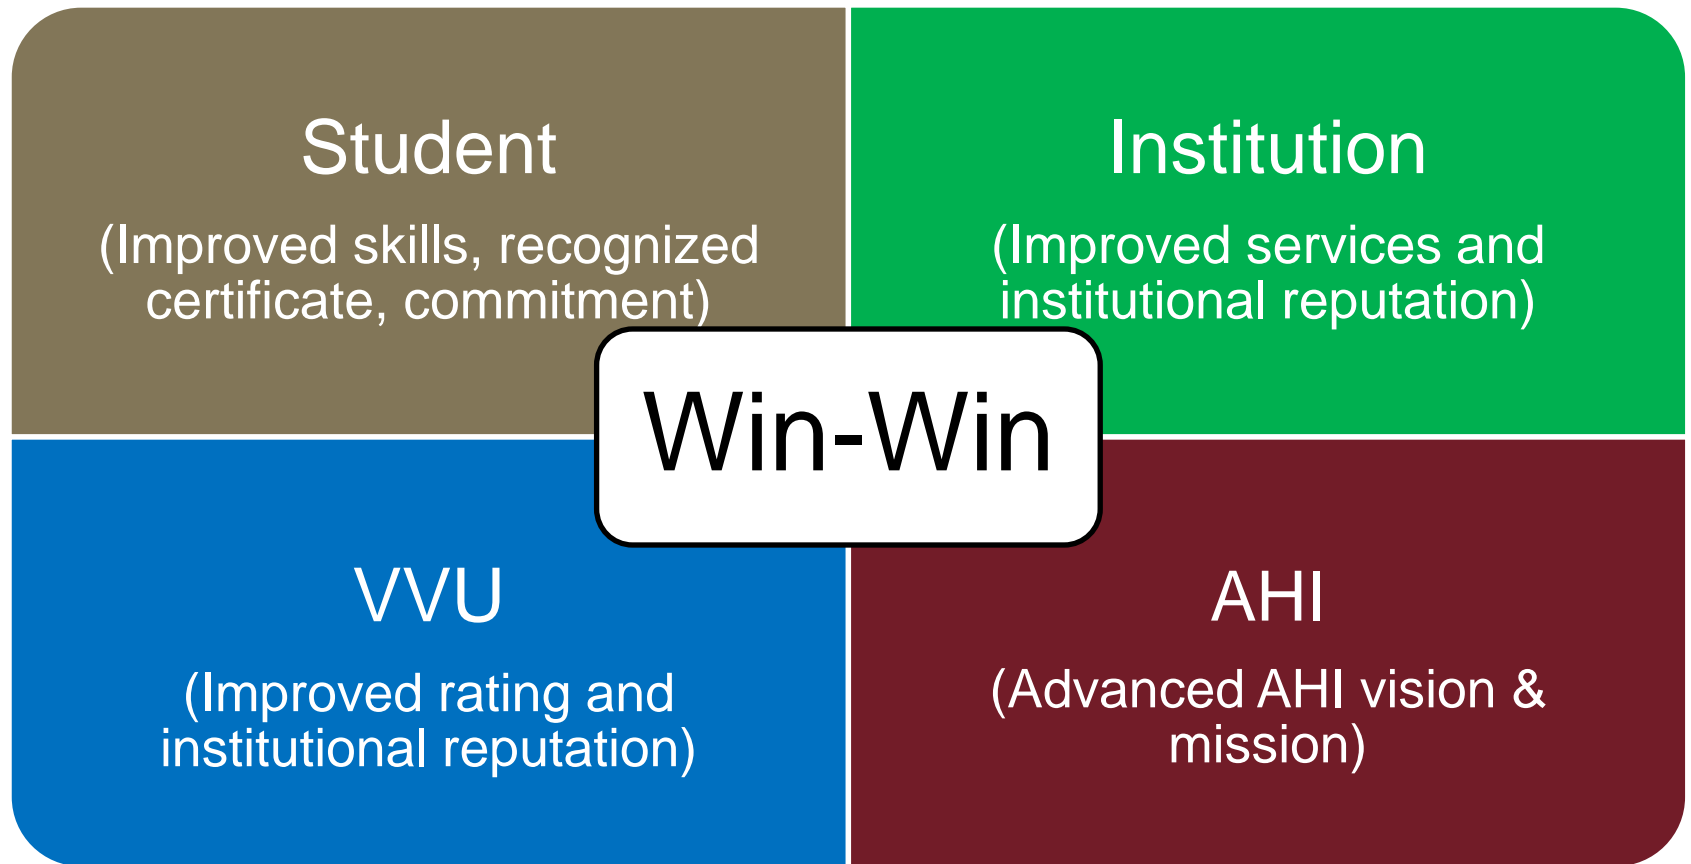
Student

(Improved skills, recognized certificate, commitment)

Institution

(Improved services and institutional reputation)

Win-Win

VVU

(Improved rating and institutional reputation)

AHI

(Advanced AHI vision & mission)